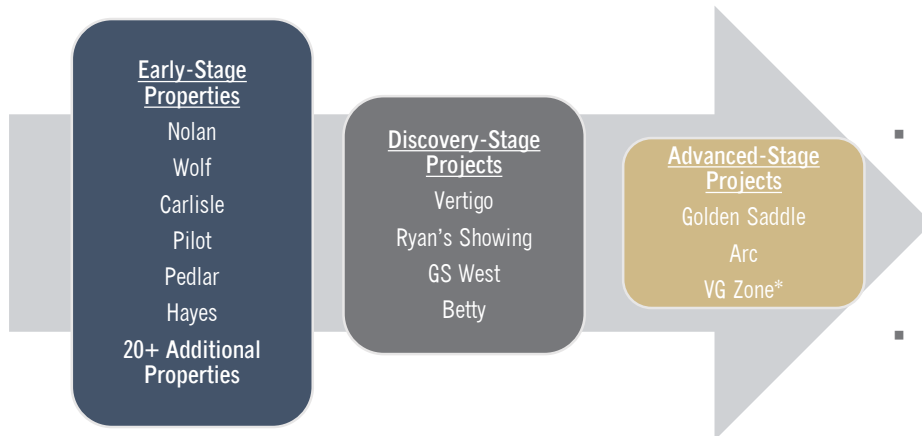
Early-Stage Properties
Nolan
Wolf
Carlisle
Pilot
Pedlar
Hayes
20+ Additional Properties

Discovery-Stage Projects
Vertigo
Ryan's Showing
GS West
Betty

Advanced-Stage Projects
Golden Saddle
Arc
VG Zone*